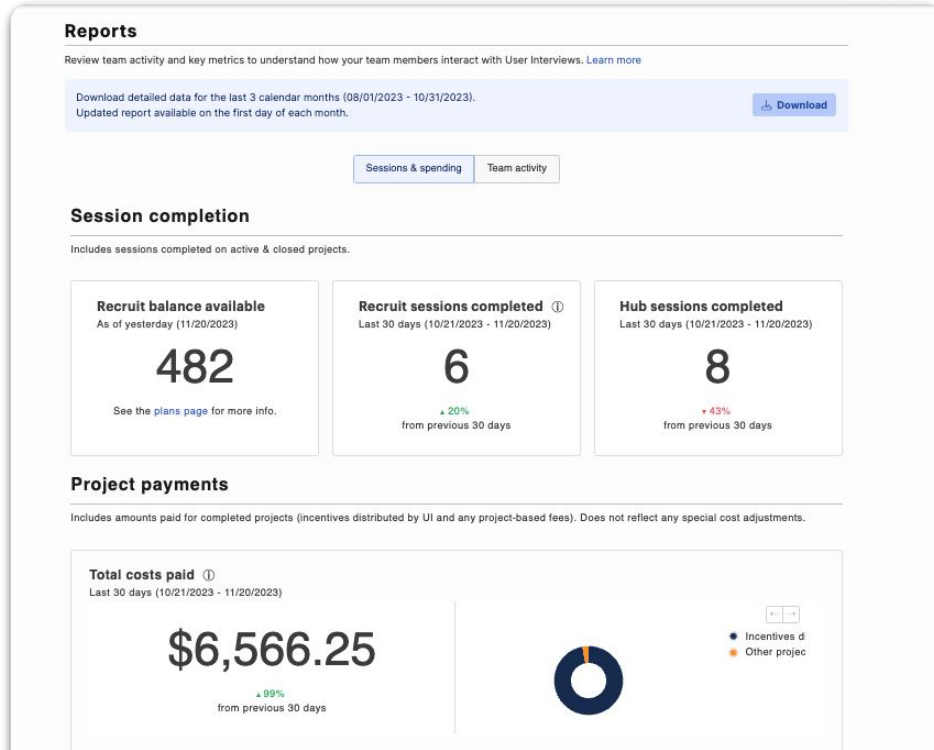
Reports

Review team activity and key metrics to understand how your team members interact with User Interviews. Learn more

Download detailed data for the last 3 calendar months (08/01/2023 - 10/31/2023). Updated report available on the first day of each month.

Download

Sessions & spending

Team activity

Session completion

Includes sessions completed on active & closed projects.

Recruit balance available
As of yesterday (11/20/2023)
482
See the plans page for more info.

Recruit sessions completed ⓘ
Last 30 days (10/21/2023 - 11/20/2023)
6
▲20%
from previous 30 days

Hub sessions completed
Last 30 days (10/21/2023 - 11/20/2023)
8
▼43%
from previous 30 days

Project payments

Includes amounts paid for completed projects (incentives distributed by UI and any project-based fees). Does not reflect any special cost adjustments.

Total costs paid ⓘ
Last 30 days (10/21/2023 - 11/20/2023)
$6,566.25
▲99%
from previous 30 days

Incentives d
Other projec